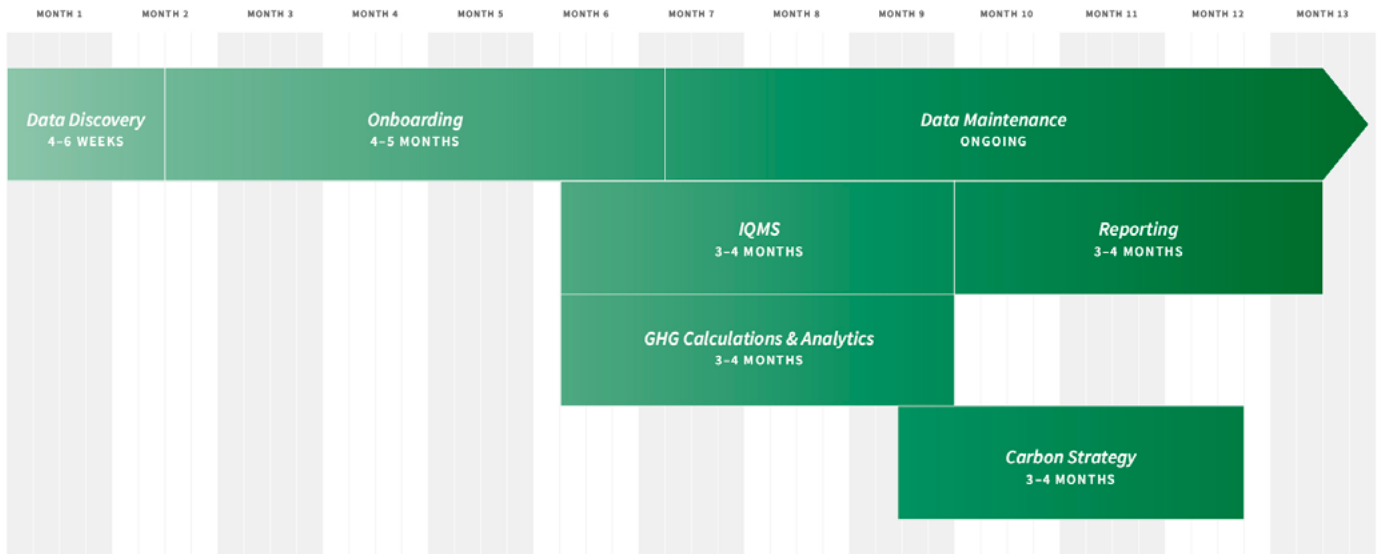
MONTH 1 MONTH 2 MONTH 3 MONTH 4 MONTH 5 MONTH 6 MONTH 7 MONTH 8 MONTH 9 MONTH 10 MONTH 11 MONTH 12 MONTH 13

Data Discovery
4–6 WEEKS

Onboarding
4–5 MONTHS

Data Maintenance
ONGOING

IQMS
3–4 MONTHS

Reporting
3–4 MONTHS

GHG Calculations & Analytics
3–4 MONTHS

Carbon Strategy
3–4 MONTHS